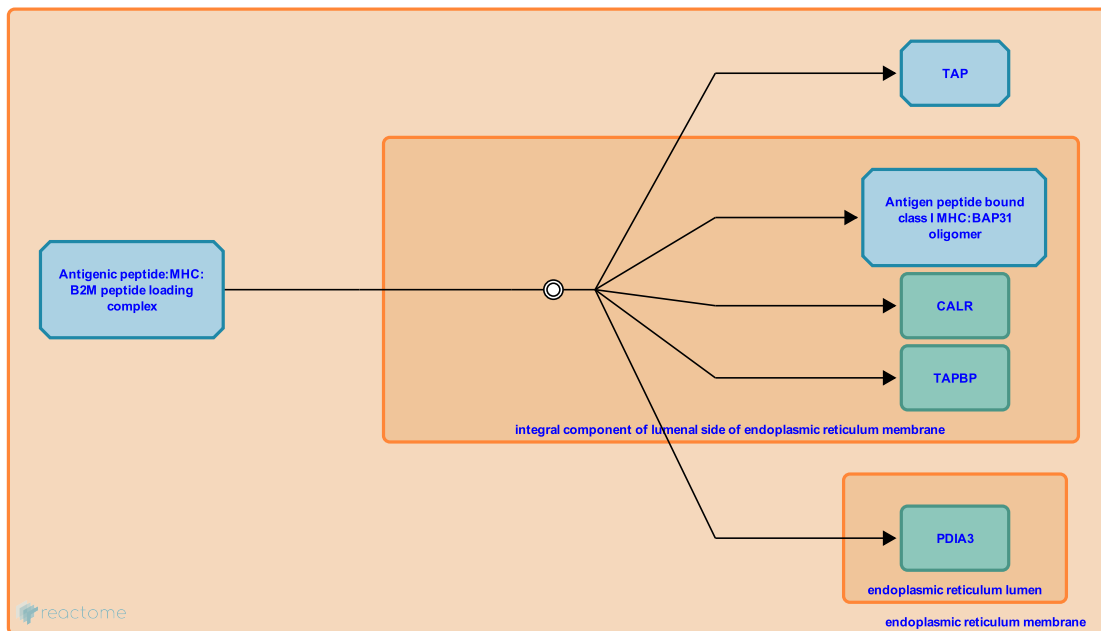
TAP

Antigenic peptide:MHC: B2M peptide loading complex

Antigen peptide bound class I MHC:BAP31 oligomer

CALR

TAPBP

integral component of lumenal side of endoplasmic reticulum membrane

PDIA3

endoplasmic reticulum lumen

reactome

endoplasmic reticulum membrane